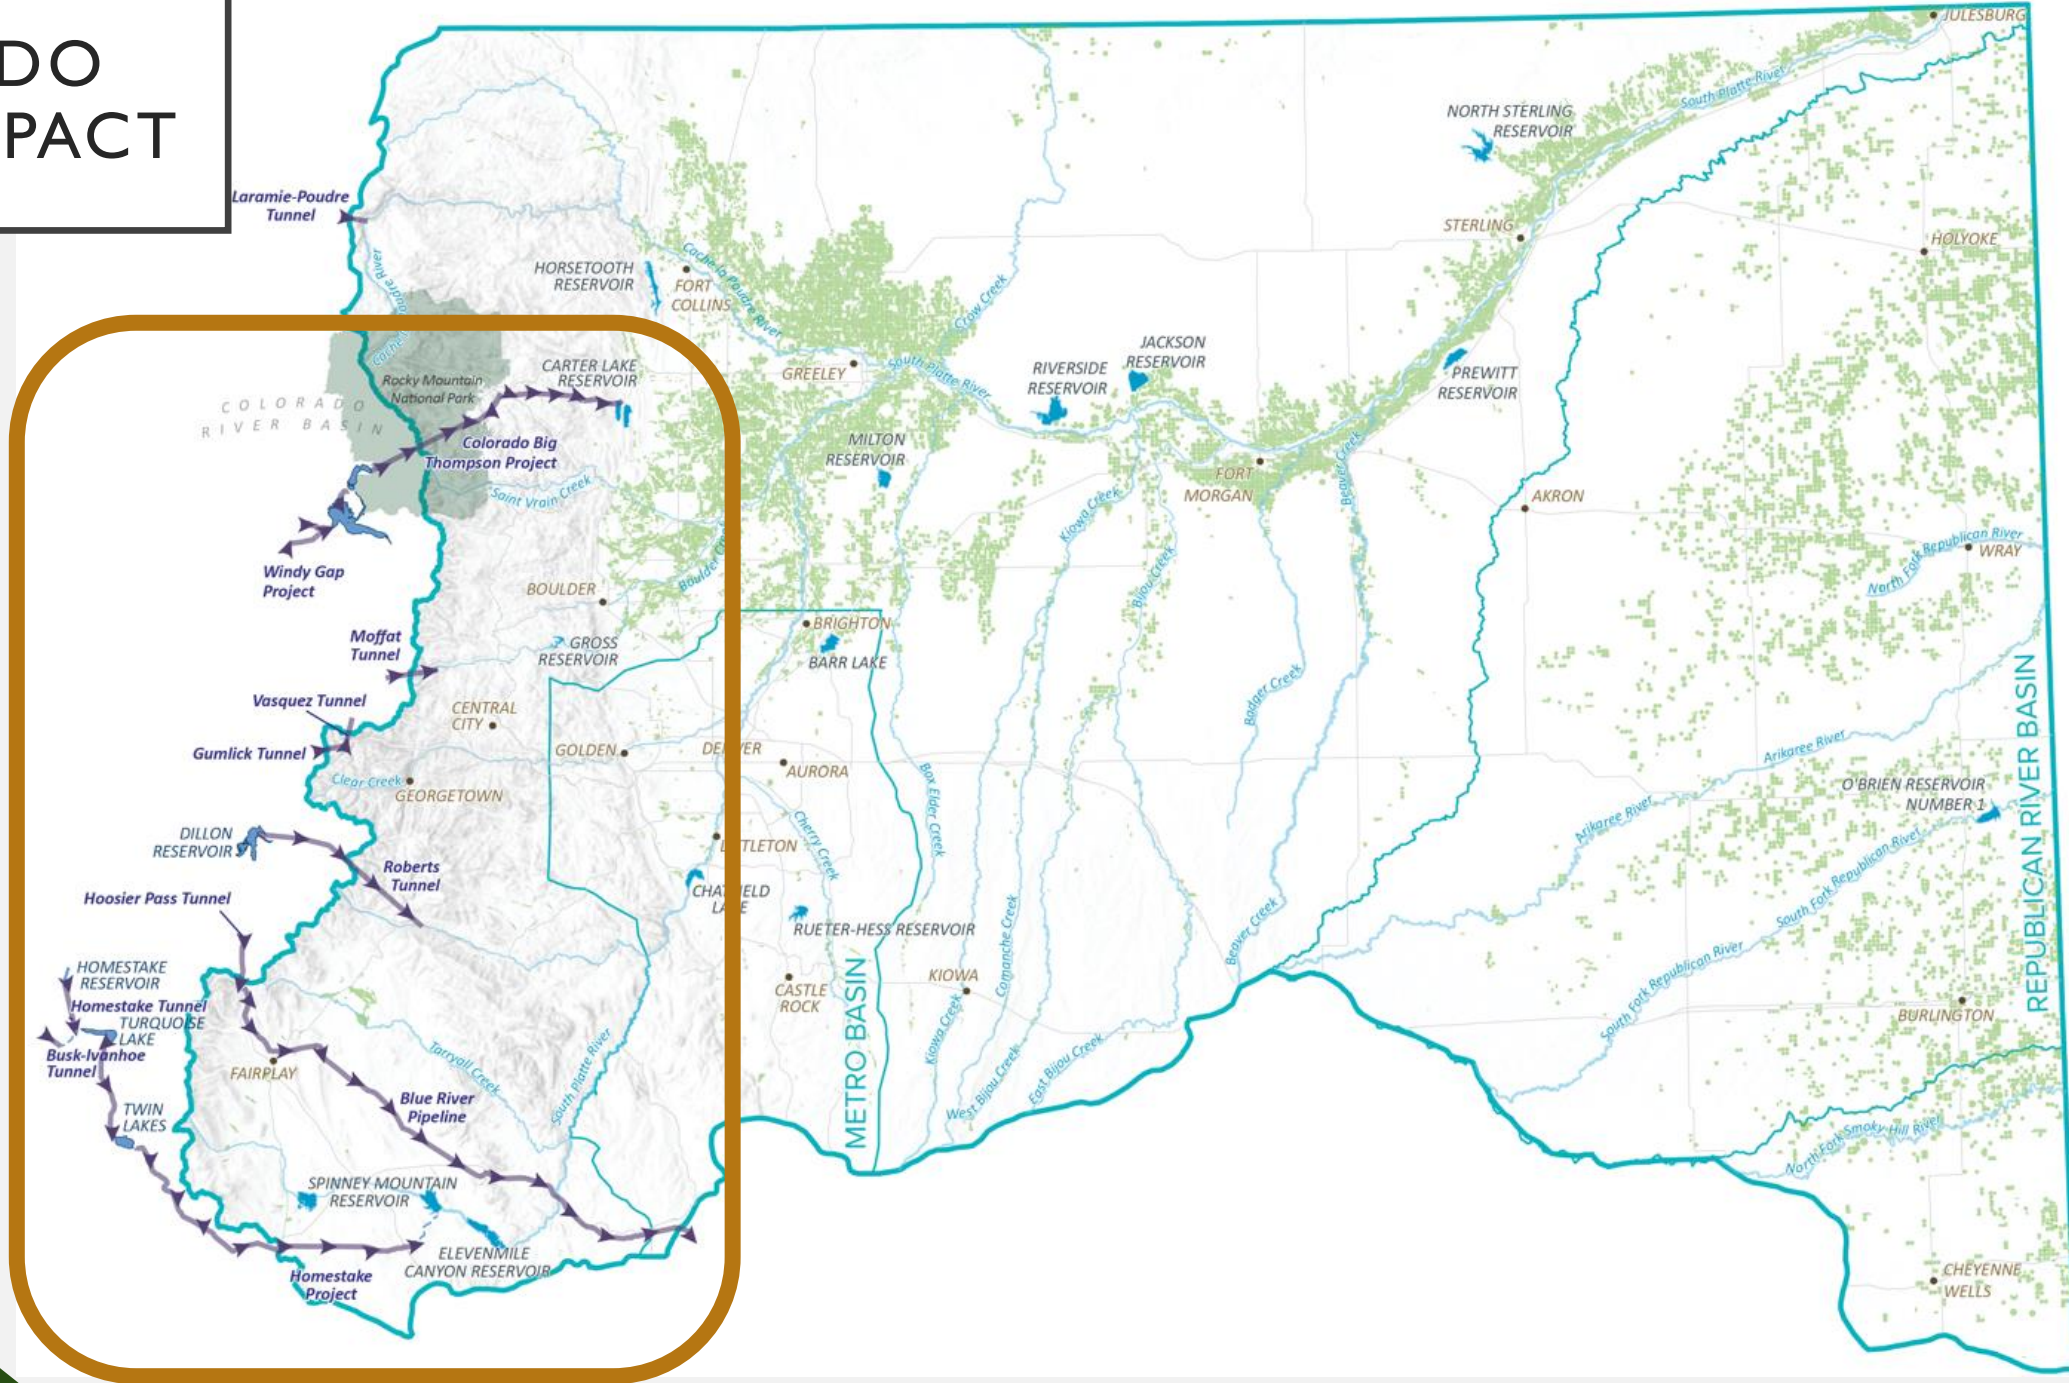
DO
PACT

Laramie-Poudre Tunnel

HORSETOOTH RESERVOIR

FORT COLLINS

Cache la Poudre River

Crow Creek

NORTH STERLING RESERVOIR

South Platte River

JULESBURG

STERLING

HOLYOKE

Rocky Mountain National Park

COLORADO RIVER BASIN

CARTER LAKE RESERVOIR

Colorado Big Thompson Project

GREELEY

South Platte River

RIVERSIDE RESERVOIR

JACKSON RESERVOIR

PREWITT RESERVOIR

MILTON RESERVOIR

FORT MORGAN

Beaver Creek

AKRON

Saint Vrain Creek

Windy Gap Project

BOULDER

Boulder Creek

Kiowa Creek

Bijou Creek

North Fork Republican River

WRAY

Moffat Tunnel

GROSS RESERVOIR

BRIGHTON

BARR LAKE

Badger Creek

Vasquez Tunnel

CENTRAL CITY

Gumlick Tunnel

GOLDEN

DENVER

AURORA

Clear Creek

GEORGETOWN

Arikaree River

O'BRIEN RESERVOIR NUMBER 1

DILLON RESERVOIR

Roberts Tunnel

LITTLETON

Cherry Creek

Box Elder Creek

Arikaree River

Hoosier Pass Tunnel

CHATFIELD LAKE

RUETER-HESS RESERVOIR

Beaver Creek

South Fork Republican River

REPUBLICAN RIVER BASIN

HOMESTAKE RESERVOIR

Homestake Tunnel

TURQUOISE LAKE

Busk-Ivanhoe Tunnel

FAIRPLAY

Tarryall Creek

South Platte River

CASTLE ROCK

METRO BASIN

KIOWA

Comanche Creek

Kiowa Creek

South Fork Republican River

BURLINGTON

TWIN LAKES

Blue River Pipeline

West Bijou Creek

East Bijou Creek

SPINNEY MOUNTAIN RESERVOIR

ELEVENMILE CANYON RESERVOIR

Homestake Project

North Fork Smoky Hill River

CHEYENNE WELLS